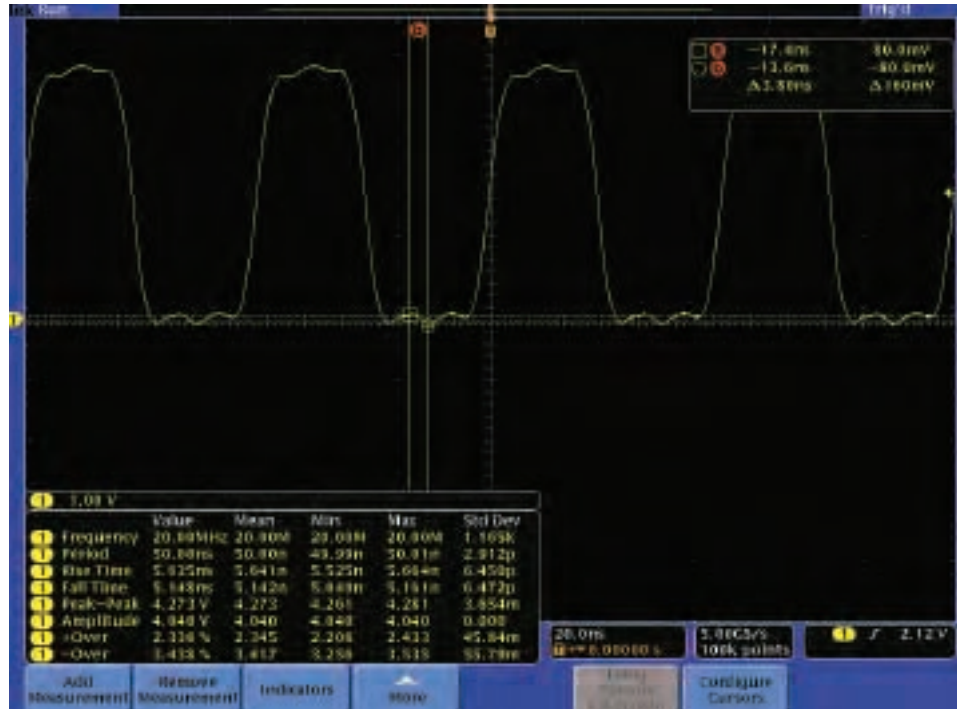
Tek Run

Trig'd

a −17.4ns 80.0mV
b −13.6ns −80.0mV
Δ3.80ns Δ160mV

1 1.00 V

| | Value | Mean | Min | Max | Std Dev |
|---|---|---|---|---|---|
| 1 Frequency | 20.00MHz | 20.00M | 20.00M | 20.00M | 1.165K |
| 1 Period | 50.00ns | 50.00n | 49.99n | 50.01n | 2.912p |
| 1 Rise Time | 5.525ns | 5.641n | 5.525n | 5.664n | 6.450p |
| 1 Fall Time | 5.148ns | 5.142n | 5.040n | 5.151n | 6.472p |
| 1 Peak-Peak | 4.273 V | 4.273 | 4.261 | 4.261 | 3.654m |
| 1 Amplitude | 4.040 V | 4.040 | 4.040 | 4.040 | 0.000 |
| 1 +Over | 2.336 % | 2.345 | 2.208 | 2.433 | 45.84m |
| 1 −Over | 3.438 % | 3.417 | 3.258 | 3.515 | 55.79m |

20.0ns
T→ 0.00000 s

5.00GS/s
100k points

1 ƒ 2.12 V

Add Measurement | Remove Measurement | Indicators | More | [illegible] | Configure Cursors